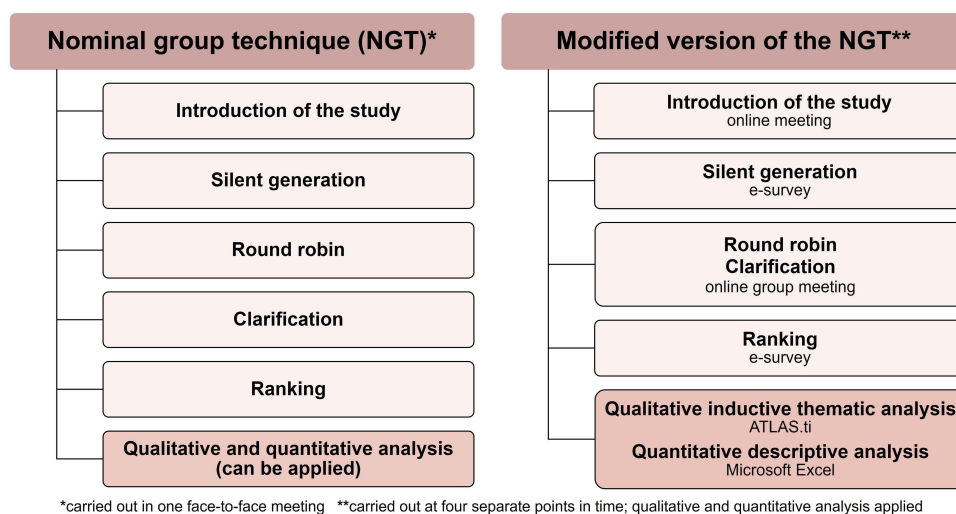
Nominal group technique (NGT)*

Introduction of the study

Silent generation

Round robin

Clarification

Ranking

Qualitative and quantitative analysis (can be applied)

Modified version of the NGT**

Introduction of the study
online meeting

Silent generation
e-survey

Round robin
Clarification
online group meeting

Ranking
e-survey

Qualitative inductive thematic analysis
ATLAS.ti
Quantitative descriptive analysis
Microsoft Excel

*carried out in one face-to-face meeting **carried out at four separate points in time; qualitative and quantitative analysis applied